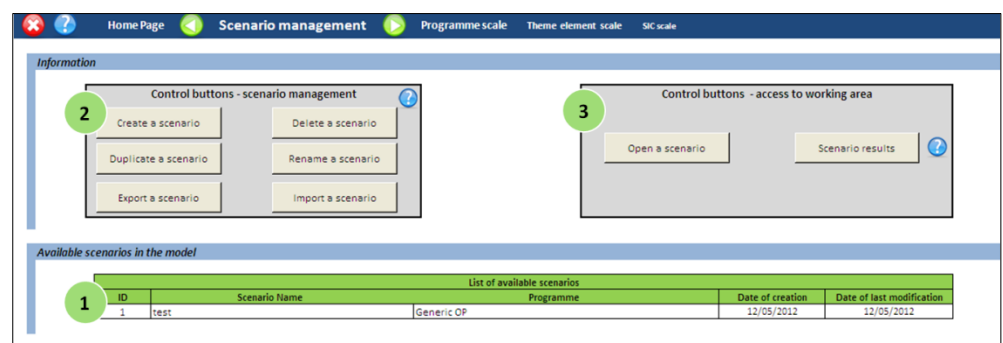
Home Page Scenario management Programme scale Theme element scale SIC scale

Information

Control buttons - scenario management

2

Create a scenario Delete a scenario

Duplicate a scenario Rename a scenario

Export a scenario Import a scenario

Control buttons - access to working area

3

Open a scenario Scenario results

Available scenarios in the model

1

| List of available scenarios | | | | |
|---|---|---|---|---|
| ID | Scenario Name | Programme | Date of creation | Date of last modification |
| 1 | test | Generic OP | 12/05/2012 | 12/05/2012 |